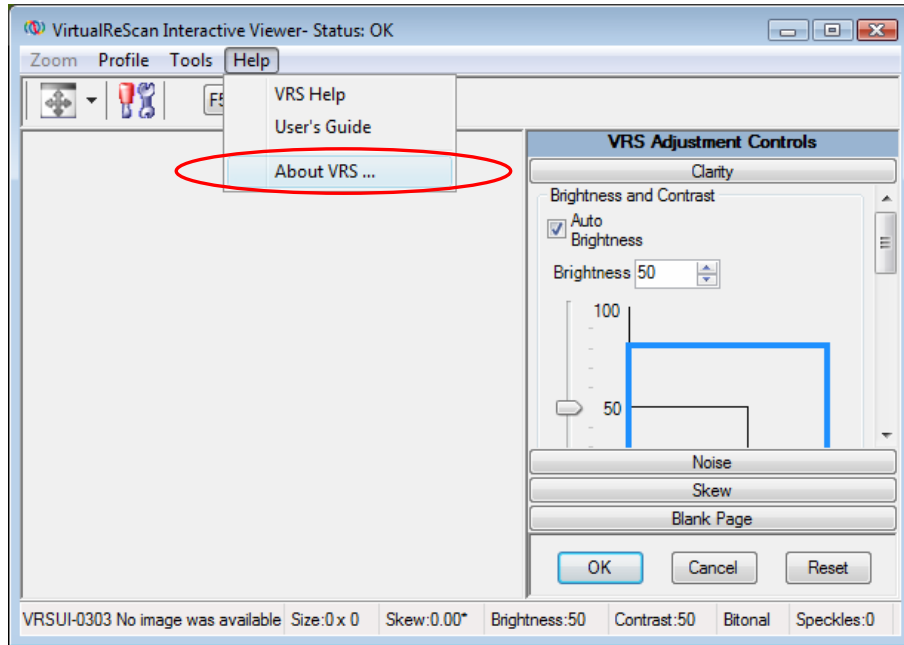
VirtualReScan Interactive Viewer- Status: OK

Zoom Profile Tools Help

F5

VRS Help
User's Guide
About VRS ...

VRS Adjustment Controls

Clarity

Brightness and Contrast

Auto Brightness

Brightness 50

100

50

Noise

Skew

Blank Page

OK Cancel Reset

VRSUI-0303 No image was available | Size:0 x 0 | Skew:0.00° | Brightness:50 | Contrast:50 | Bitonal | Speckles:0